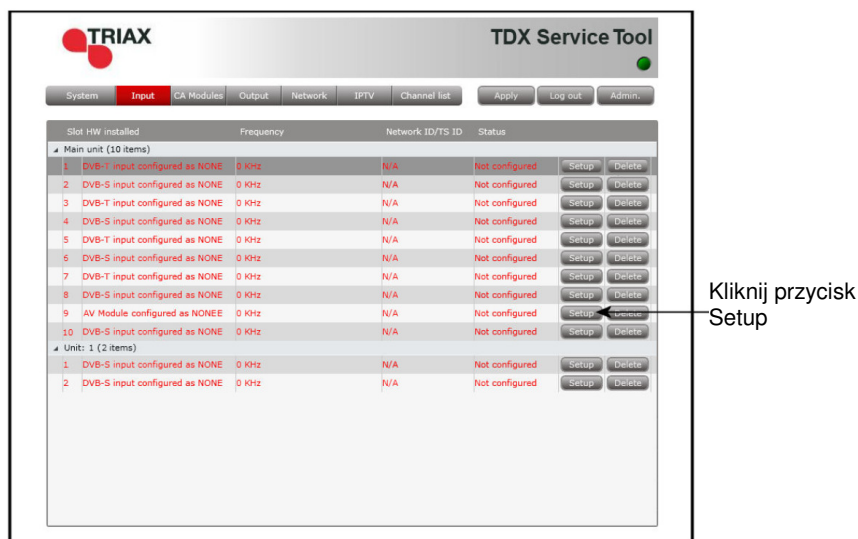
TRIAX

TDX Service Tool

System | Input | CA Modules | Output | Network | IPTV | Channel list | Apply | Log out | Admin.

| Slot HW installed | Frequency | Network ID/TS ID | Status | | |
|---|---|---|---|---|---|
| Main unit (10 items) | | | | | |
| 1 DVB-T input configured as NONE | 0 KHz | N/A | Not configured | Setup | Delete |
| 2 DVB-S input configured as NONE | 0 KHz | N/A | Not configured | Setup | Delete |
| 3 DVB-T input configured as NONE | 0 KHz | N/A | Not configured | Setup | Delete |
| 4 DVB-S input configured as NONE | 0 KHz | N/A | Not configured | Setup | Delete |
| 5 DVB-T input configured as NONE | 0 KHz | N/A | Not configured | Setup | Delete |
| 6 DVB-S input configured as NONE | 0 KHz | N/A | Not configured | Setup | Delete |
| 7 DVB-T input configured as NONE | 0 KHz | N/A | Not configured | Setup | Delete |
| 8 DVB-S input configured as NONE | 0 KHz | N/A | Not configured | Setup | Delete |
| 9 AV Module configured as NONEE | 0 KHz | N/A | Not configured | Setup | Delete |
| 10 DVB-S input configured as NONE | 0 KHz | N/A | Not configured | Setup | Delete |
| Unit: 1 (2 items) | | | | | |
| 1 DVB-S input configured as NONE | 0 KHz | N/A | Not configured | Setup | Delete |
| 2 DVB-S input configured as NONE | 0 KHz | N/A | Not configured | Setup | Delete |

Kliknij przycisk Setup